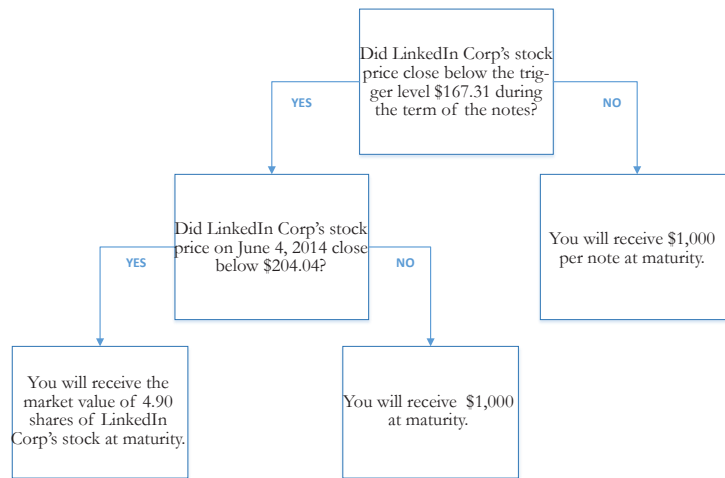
Did LinkedIn Corp's stock price close below the trigger level $167.31 during the term of the notes?

YES

NO

Did LinkedIn Corp's stock price on June 4, 2014 close below $204.04?

You will receive $1,000 per note at maturity.

YES

NO

You will receive the market value of 4.90 shares of LinkedIn Corp's stock at maturity.

You will receive $1,000 at maturity.